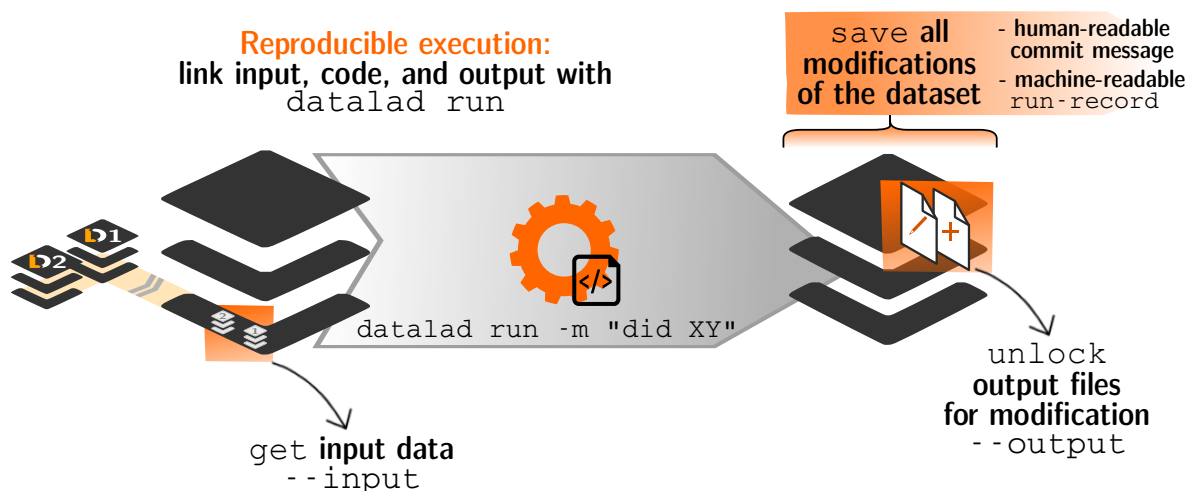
Reproducible execution:
link input, code, and output with
datalad run

save all modifications of the dataset

- human-readable commit message
- machine-readable run-record

D1
D2

2
1

</>

datalad run -m "did XY"

unlock
output files
for modification
--output

get input data
--input